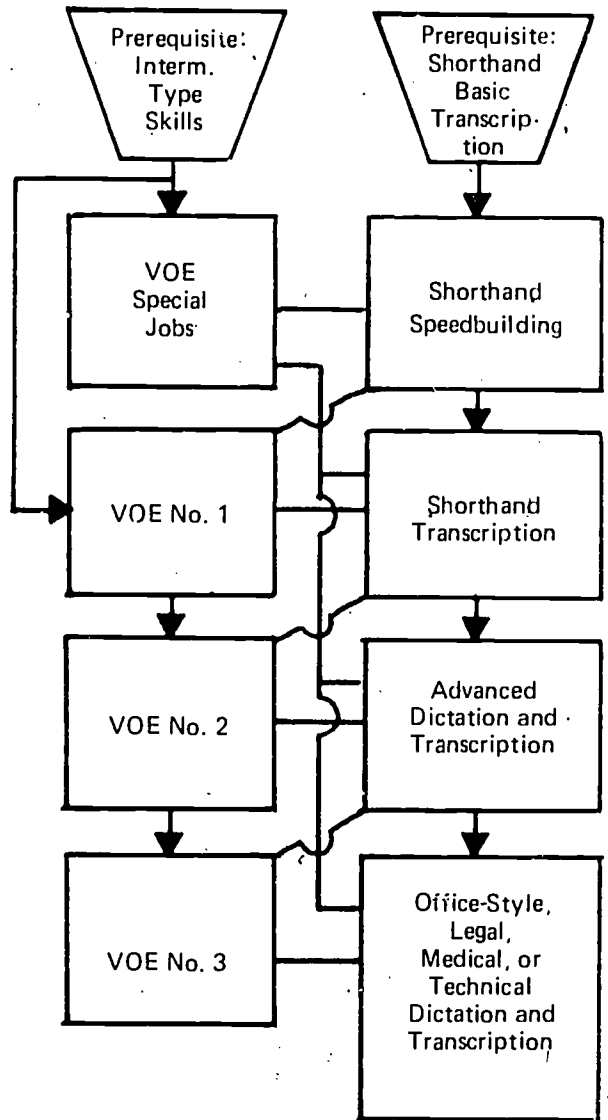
Prerequisite: Interm. Type Skills

Prerequisite: Shorthand Basic Transcription

VOE Special Jobs

Shorthand Speedbuilding

VOE No. 1

Shorthand Transcription

VOE No. 2

Advanced Dictation and Transcription

VOE No. 3

Office-Style, Legal, Medical, or Technical Dictation and Transcription